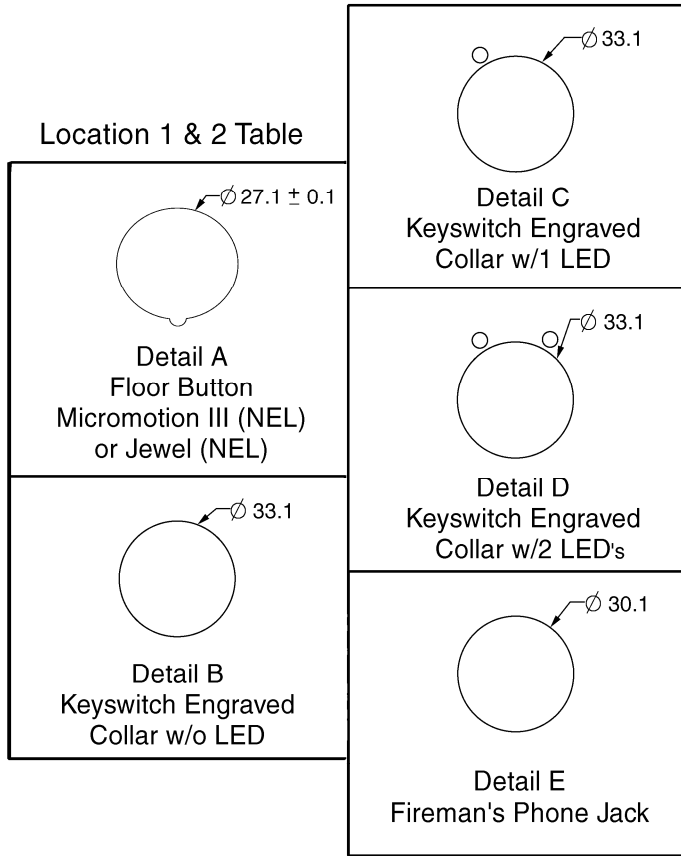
Location 1 & 2 Table

$\varnothing$ 27.1 $\pm$ 0.1

Detail A
Floor Button
Micromotion III (NEL)
or Jewel (NEL)

$\varnothing$ 33.1

Detail B
Keyswitch Engraved
Collar w/o LED

$\varnothing$ 33.1

Detail C
Keyswitch Engraved
Collar w/1 LED

$\varnothing$ 33.1

Detail D
Keyswitch Engraved
Collar w/2 LED's

$\varnothing$ 30.1

Detail E
Fireman's Phone Jack